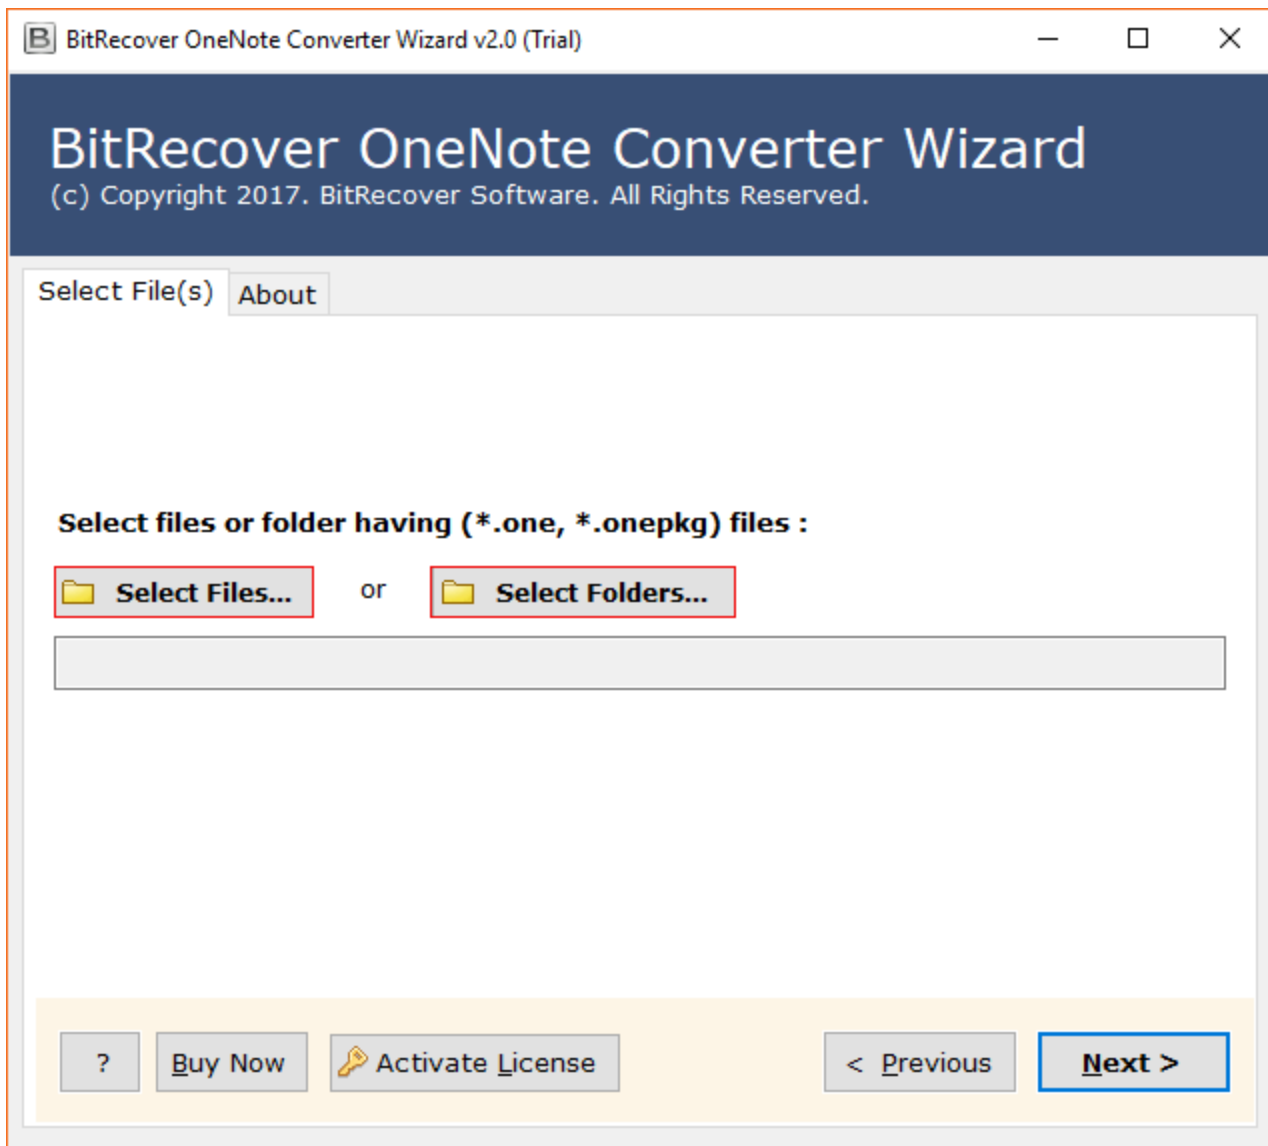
BitRecover OneNote Converter Wizard v2.0 (Trial)

BitRecover OneNote Converter Wizard
(c) Copyright 2017. BitRecover Software. All Rights Reserved.

Select File(s)
About

Select files or folder having (*.one, *.onepkg) files :

Select Files...
or
Select Folders...

?
Buy Now
Activate License
< Previous
Next >